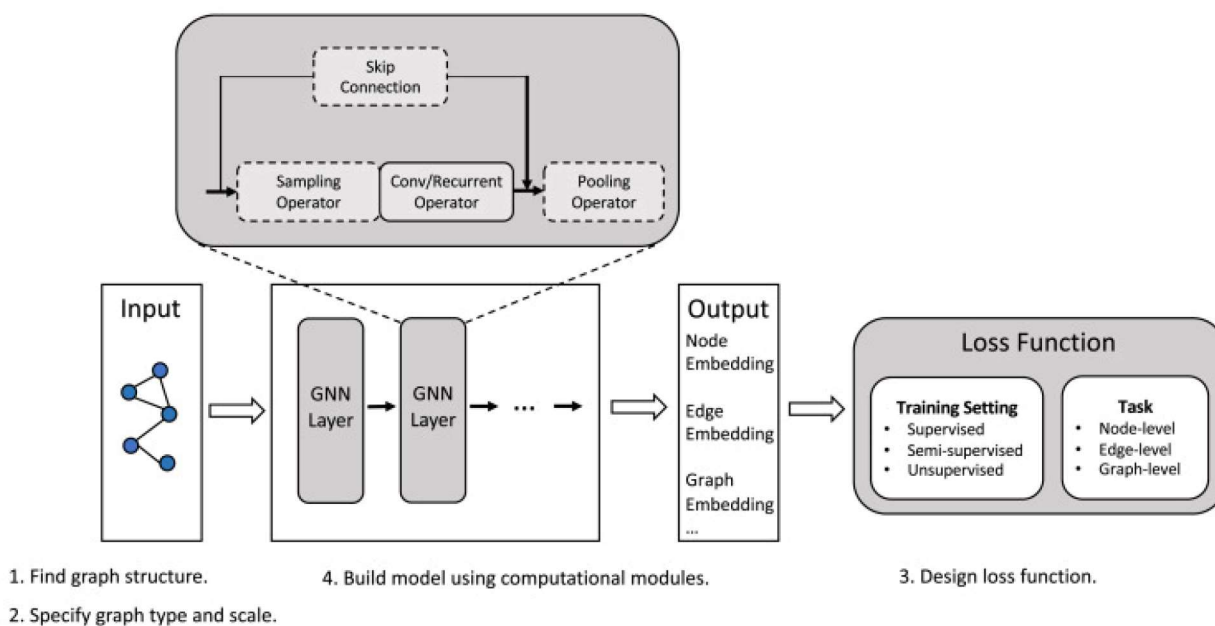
Skip Connection

Sampling Operator

Conv/Recurrent Operator

Pooling Operator

Input

GNN Layer

GNN Layer

...

Output

Node Embedding

Edge Embedding

Graph Embedding

...

Loss Function

Training Setting
- Supervised
- Semi-supervised
- Unsupervised

Task
- Node-level
- Edge-level
- Graph-level

1. Find graph structure.

2. Specify graph type and scale.

4. Build model using computational modules.

3. Design loss function.